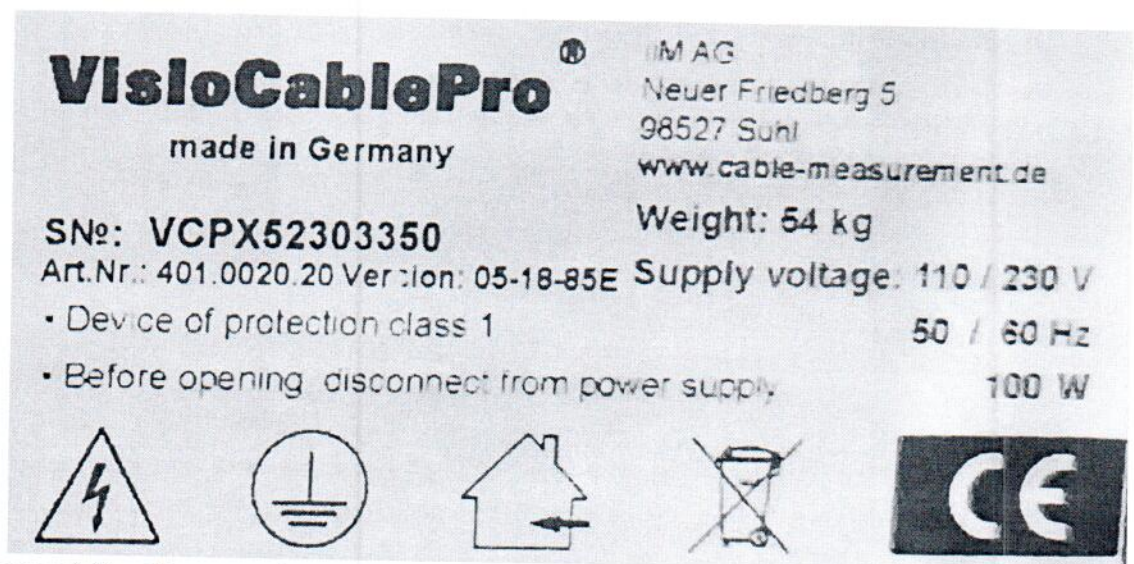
VisioCablePro®
made in Germany

IIM AG
Neuer Friedberg 5
98527 Suhl
www.cable-measurement.de

SN№: VCPX52303350
Art.Nr.: 401.0020.20 Version: 05-18-85E

Weight: 54 kg
Supply voltage: 110 / 230 V
50 / 60 Hz
100 W

• Device of protection class 1
• Before opening disconnect from power supply

CE